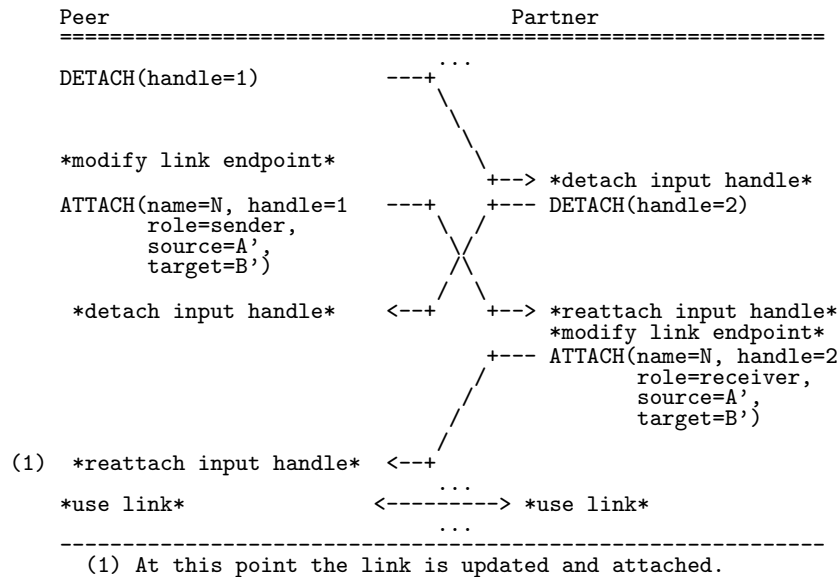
Peer                                                Partner
=============================================================
                                   ...
DETACH(handle=1)                ---+
                                    \
                                     \
                                      \
*modify link endpoint*                 \
                                        +--> *detach input handle*
ATTACH(name=N, handle=1         ---+    +--- DETACH(handle=2)
       role=sender,                 \  /
       source=A',                    \/
       target=B')                    /\
                                    /  \
 *detach input handle*          <--+    +--> *reattach input handle*
                                             *modify link endpoint*
                                        +--- ATTACH(name=N, handle=2
                                       /            role=receiver,
                                      /             source=A',
                                     /              target=B')
                                    /
(1)  *reattach input handle*    <--+
                                   ...
*use link*                      <---------> *use link*
                                   ...
-------------------------------------------------------------
  (1) At this point the link is updated and attached.